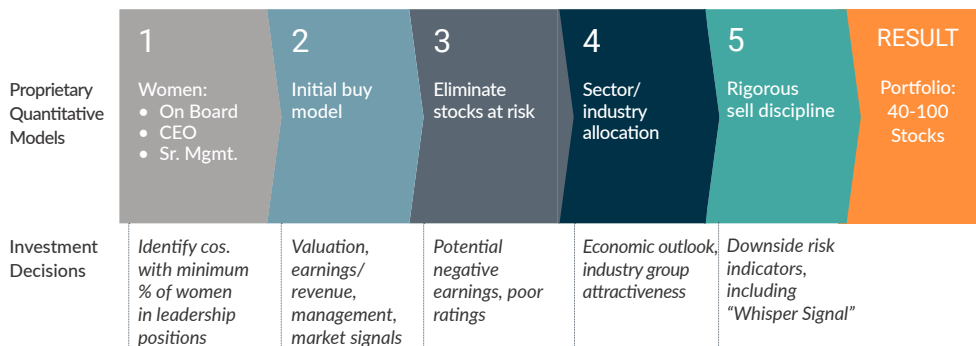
Proprietary Quantitative Models

1
Women:
• On Board
• CEO
• Sr. Mgmt.

2
Initial buy model

3
Eliminate stocks at risk

4
Sector/ industry allocation

5
Rigorous sell discipline

RESULT
Portfolio: 40-100 Stocks

Investment Decisions

Identify cos. with minimum % of women in leadership positions

Valuation, earnings/ revenue, management, market signals

Potential negative earnings, poor ratings

Economic outlook, industry group attractiveness

Downside risk indicators, including "Whisper Signal"